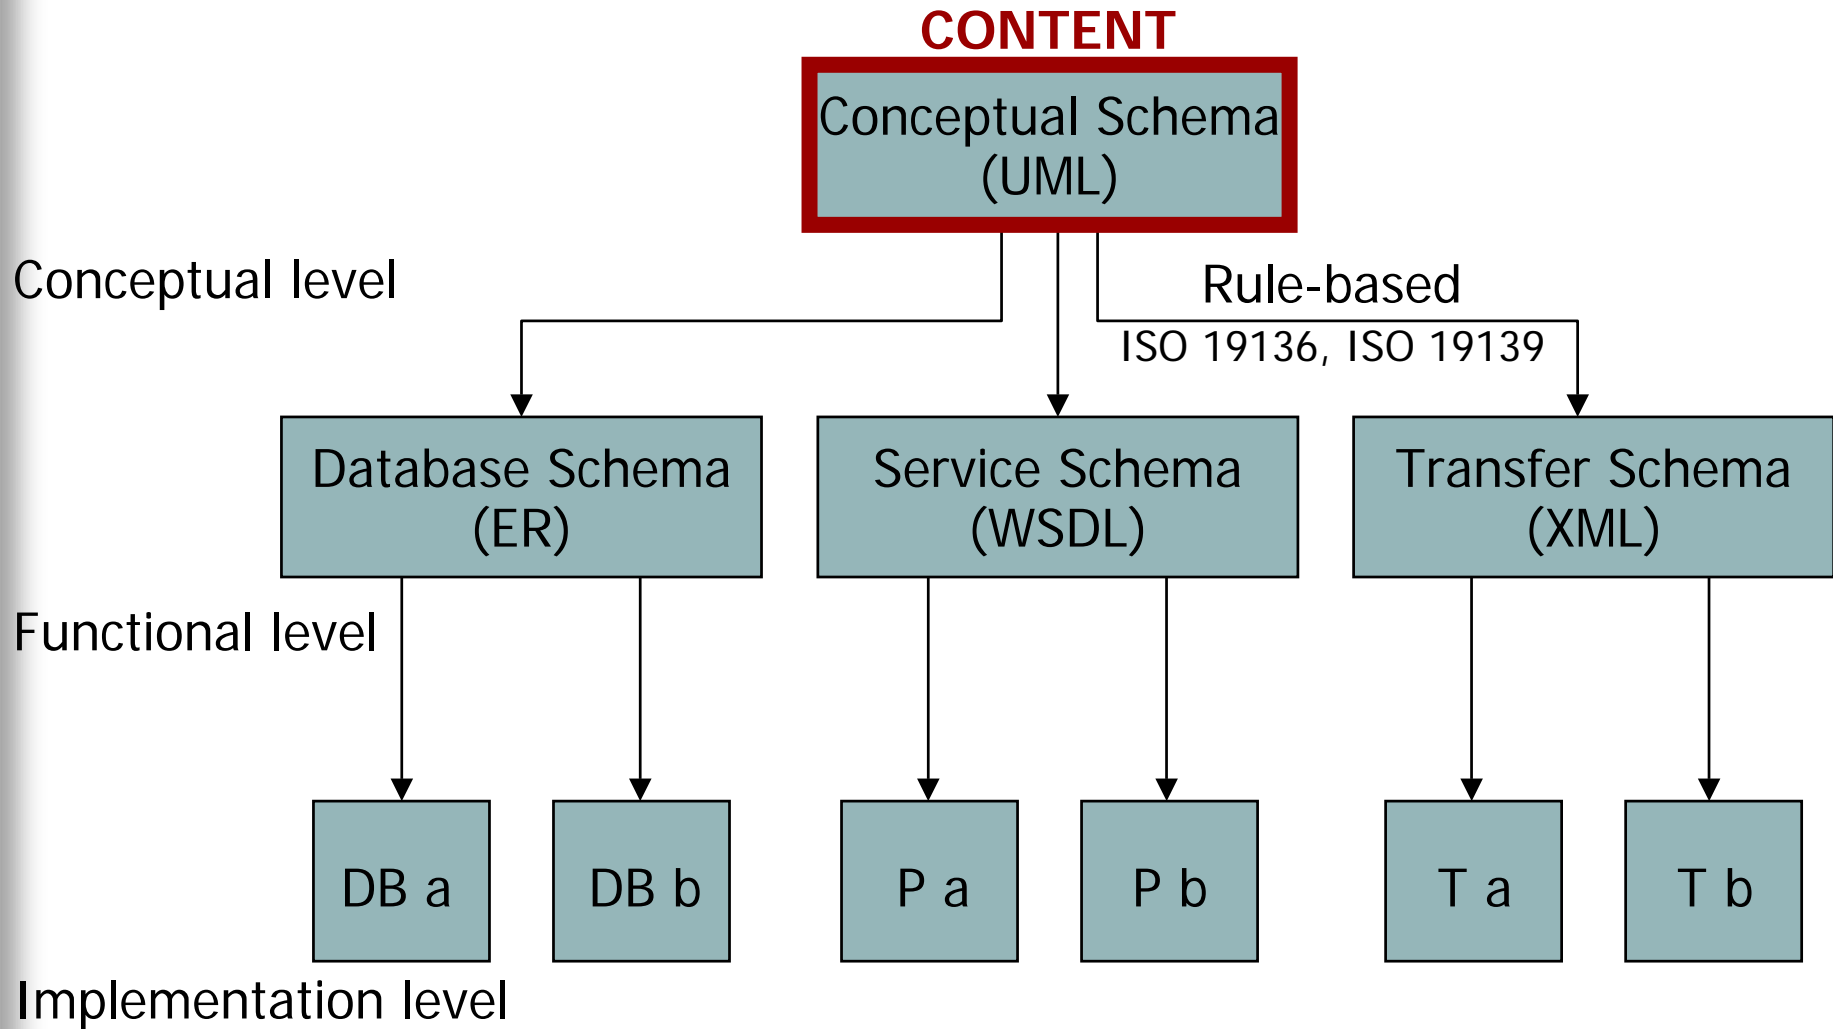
CONTENT

Conceptual Schema (UML)

Conceptual level

Rule-based

ISO 19136, ISO 19139

Database Schema (ER)

Service Schema (WSDL)

Transfer Schema (XML)

Functional level

DB a

DB b

P a

P b

T a

T b

Implementation level